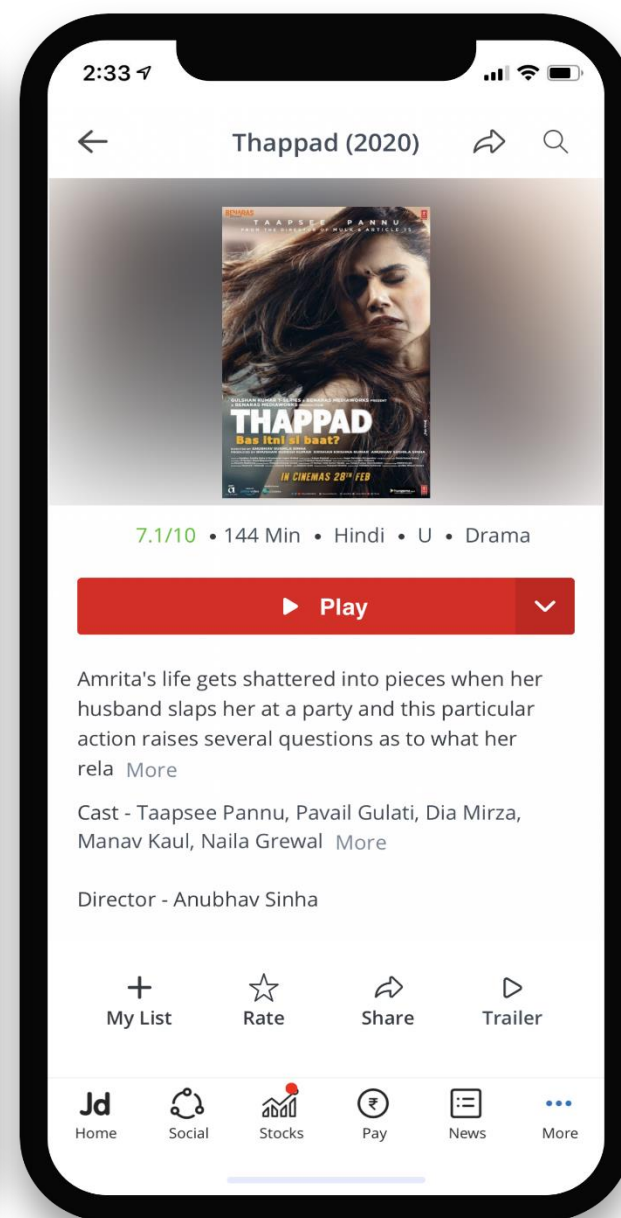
2:33

Thappad (2020)

TAAPSEE PANNU
FROM THE DIRECTOR OF MULK & ARTICLE 15

GULSHAN KUMAR T-SERIES & BENARAS MEDIAWORKS PRESENT

THAPPAD
Bas itni si baat?

IN CINEMAS 28TH FEB

7.1/10 • 144 Min • Hindi • U • Drama

Play

Amrita's life gets shattered into pieces when her husband slaps her at a party and this particular action raises several questions as to what her rela More

Cast - Taapsee Pannu, Pavail Gulati, Dia Mirza, Manav Kaul, Naila Grewal More

Director - Anubhav Sinha

My List
Rate
Share
Trailer

Jd
Home
Social
Stocks
Pay
News
More